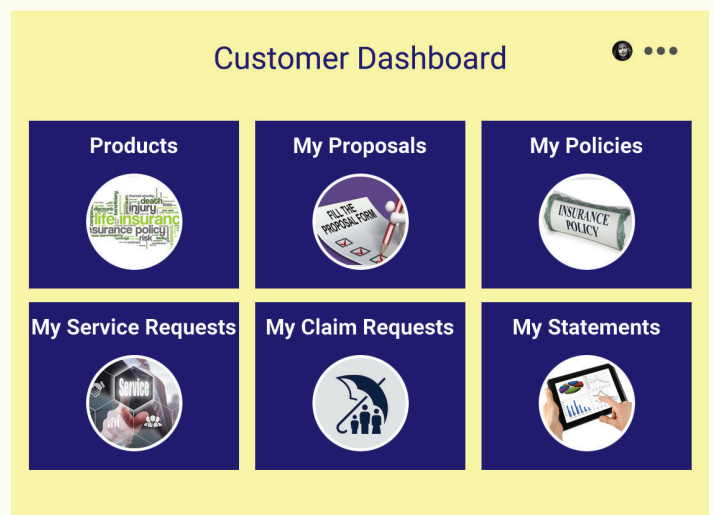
Customer Dashboard

Products

death injury life insurance insurance policy risk

My Proposals

FILL THE PROPOSAL FORM

My Policies

INSURANCE POLICY

My Service Requests

Service

My Claim Requests

My Statements